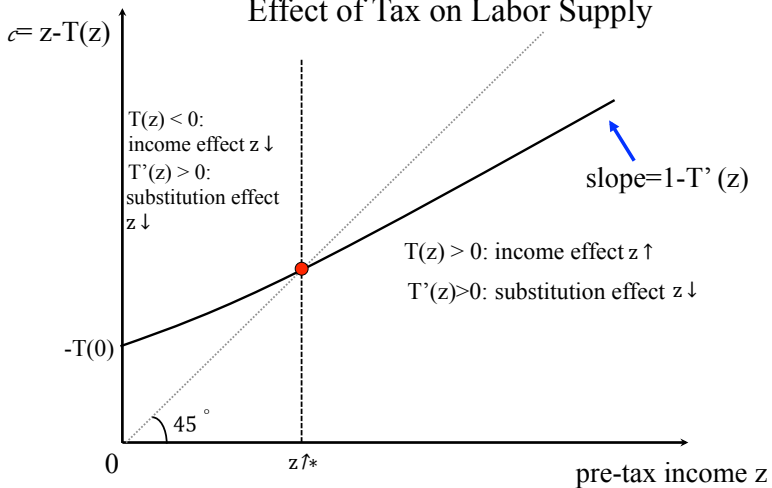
Effect of Tax on Labor Supply

$c$= z-T(z)

T(z) < 0: income effect z ↓
T'(z) > 0: substitution effect z ↓

slope=1-T' (z)

T(z) > 0: income effect z ↑
T'(z)>0: substitution effect z ↓

-T(0)

45 °

0

z↑*

pre-tax income z